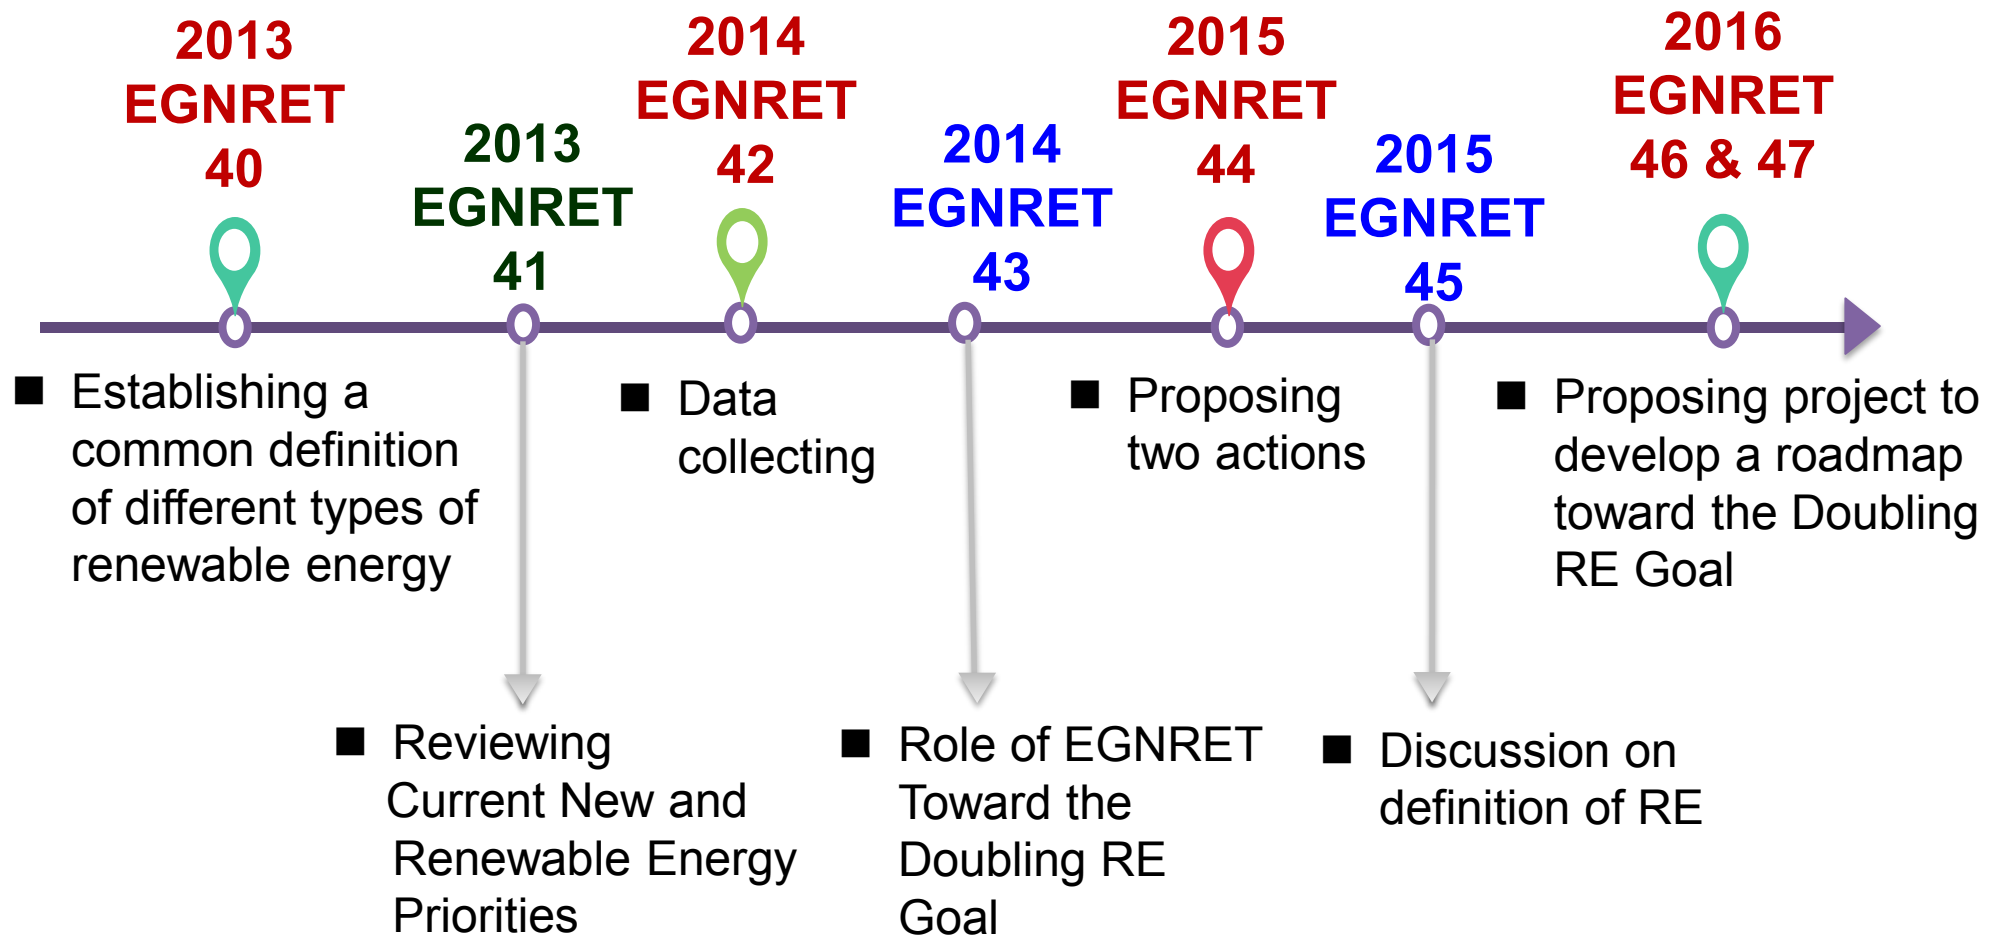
2013 EGNRET 40

■ Establishing a common definition of different types of renewable energy

2013 EGNRET 41

■ Reviewing Current New and Renewable Energy Priorities

2014 EGNRET 42

■ Data collecting

2014 EGNRET 43

■ Role of EGNRET Toward the Doubling RE Goal

2015 EGNRET 44

■ Proposing two actions

2015 EGNRET 45

■ Discussion on definition of RE

2016 EGNRET 46 & 47

■ Proposing project to develop a roadmap toward the Doubling RE Goal